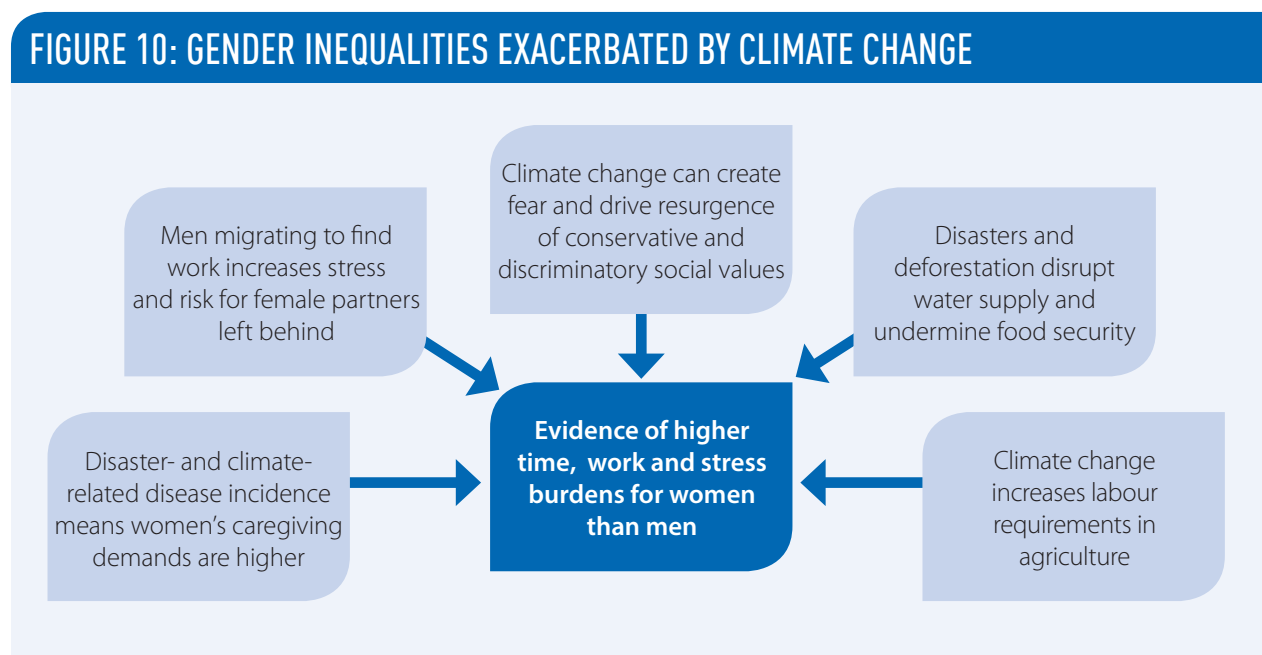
FIGURE 10: GENDER INEQUALITIES EXACERBATED BY CLIMATE CHANGE

Men migrating to find work increases stress and risk for female partners left behind

Climate change can create fear and drive resurgence of conservative and discriminatory social values

Disasters and deforestation disrupt water supply and undermine food security

Disaster- and climate-related disease incidence means women's caregiving demands are higher

Evidence of higher time, work and stress burdens for women than men

Climate change increases labour requirements in agriculture